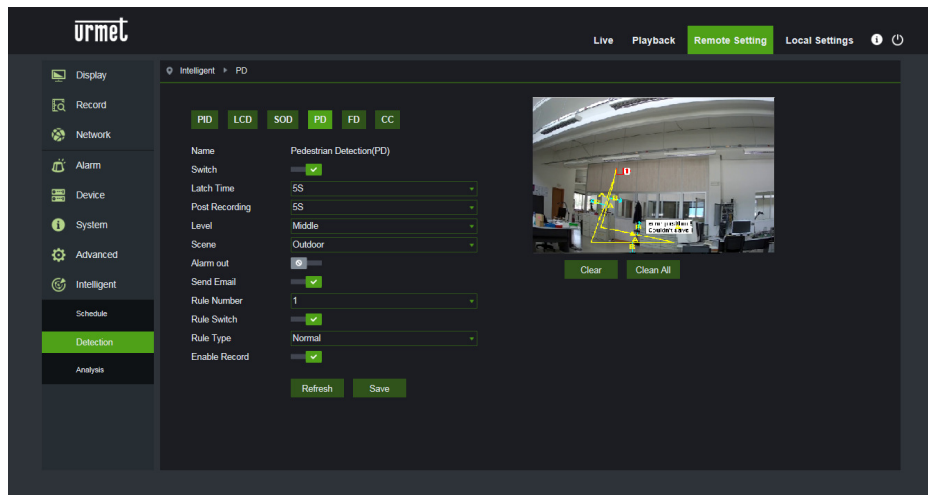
urmet

Live Playback Remote Setting Local Settings

Display
Record
Network
Alarm
Device
System
Advanced
Intelligent
Schedule
Detection
Analysis

Intelligent ▸ PD

PID LCD SOD PD FD CC

| | |
|---|---|
| Name | Pedestrian Detection(PD) |
| Switch | |
| Latch Time | 5S |
| Post Recording | 5S |
| Level | Middle |
| Scene | Outdoor |
| Alarm out | |
| Send Email | |
| Rule Number | 1 |
| Rule Switch | |
| Rule Type | Normal |
| Enable Record | |

Refresh Save

Clear Clean All